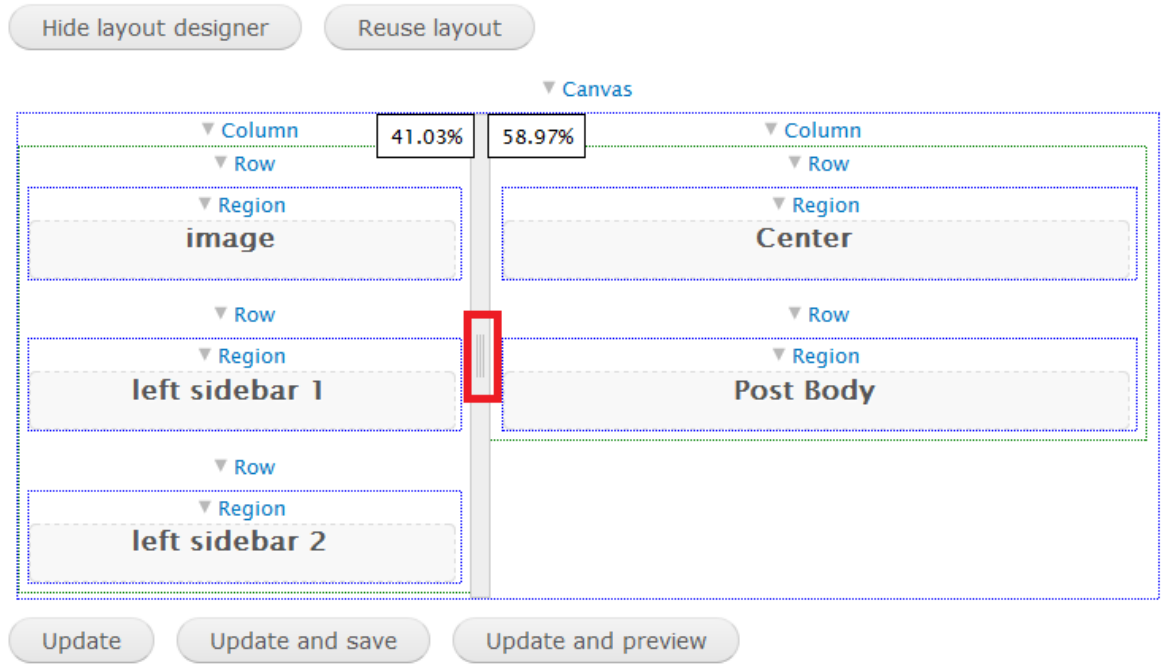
Hide layout designer
Reuse layout

Canvas

Column
41.03%
58.97%
Column

Row
Region
image

Row
Region
left sidebar 1

Row
Region
left sidebar 2

Row
Region
Center

Row
Region
Post Body

Update
Update and save
Update and preview